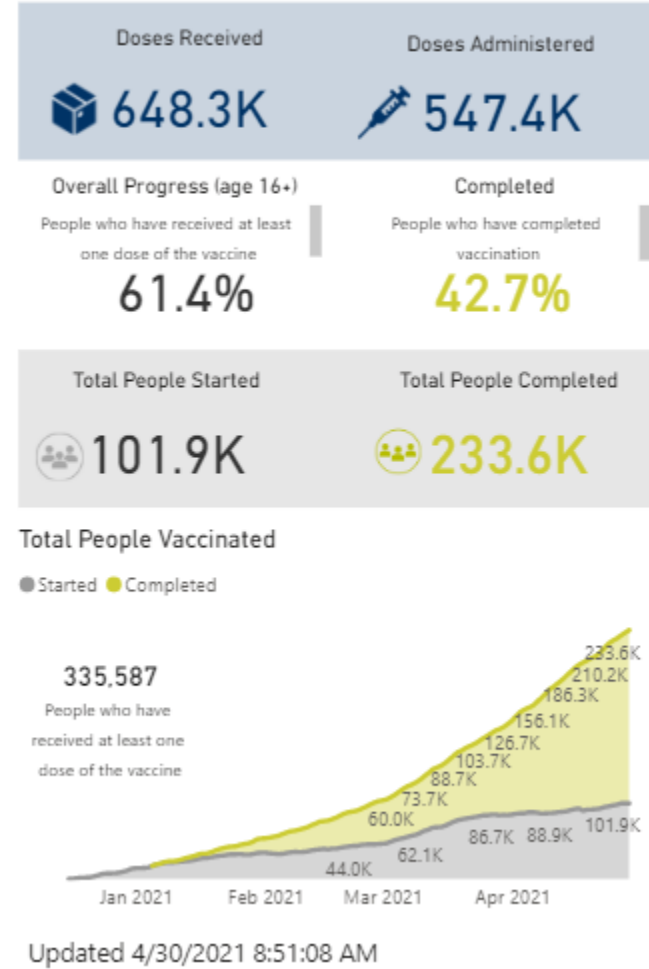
Doses Received

648.3K

Doses Administered

547.4K

Overall Progress (age 16+)

People who have received at least one dose of the vaccine

61.4%

Completed

People who have completed vaccination

42.7%

Total People Started

101.9K

Total People Completed

233.6K

Total People Vaccinated

Started Completed

335,587

People who have received at least one dose of the vaccine

233.6K
210.2K
186.3K
156.1K
126.7K
103.7K
88.7K
73.7K
60.0K
44.0K
62.1K
86.7K
88.9K
101.9K

Jan 2021
Feb 2021
Mar 2021
Apr 2021

Updated 4/30/2021 8:51:08 AM